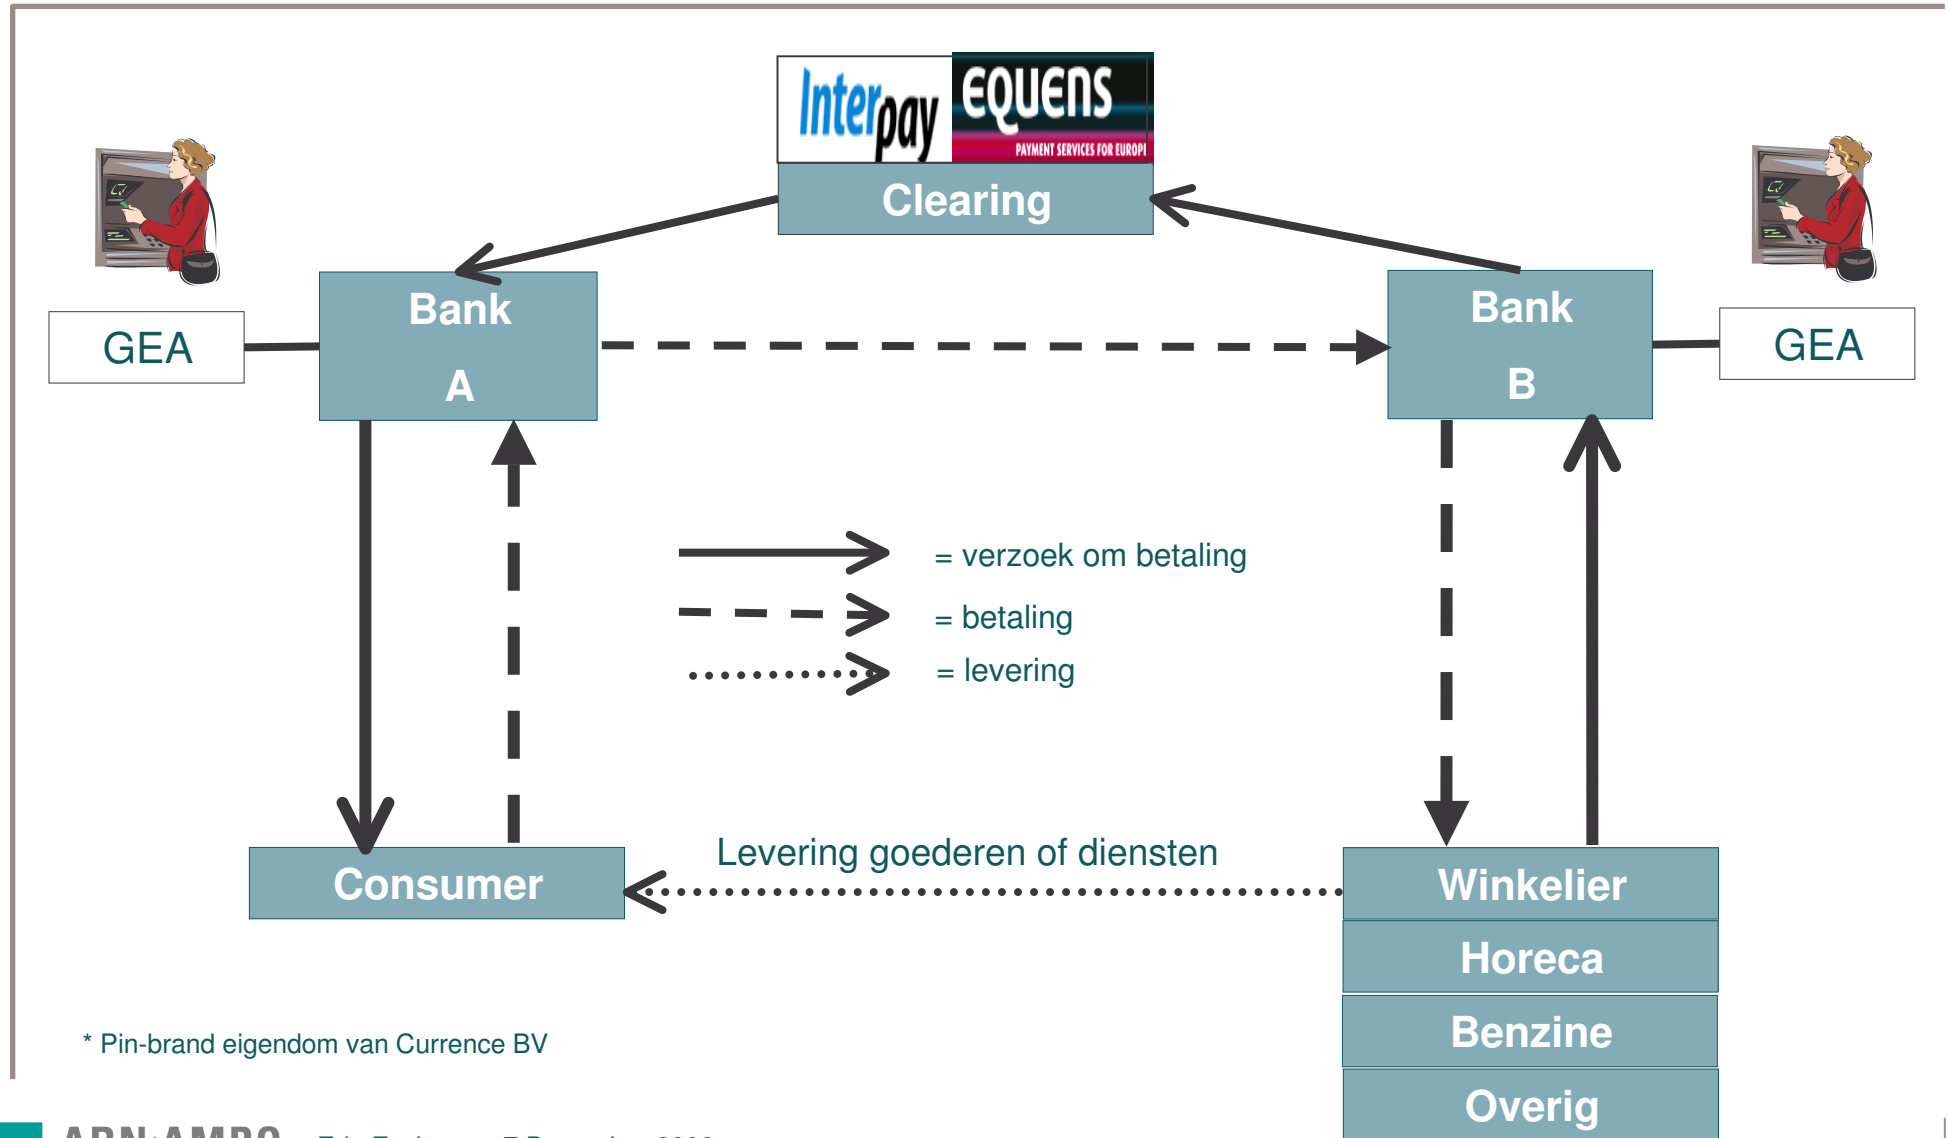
Interpay EQUENS PAYMENT SERVICES FOR EUROPE

Clearing

GEA

Bank

A

Bank

B

GEA

= verzoek om betaling

= betaling

= levering

Levering goederen of diensten

Consumer

Winkelier

Horeca

Benzine

Overig

* Pin-brand eigendom van Currence BV

ABN·AMRO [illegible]